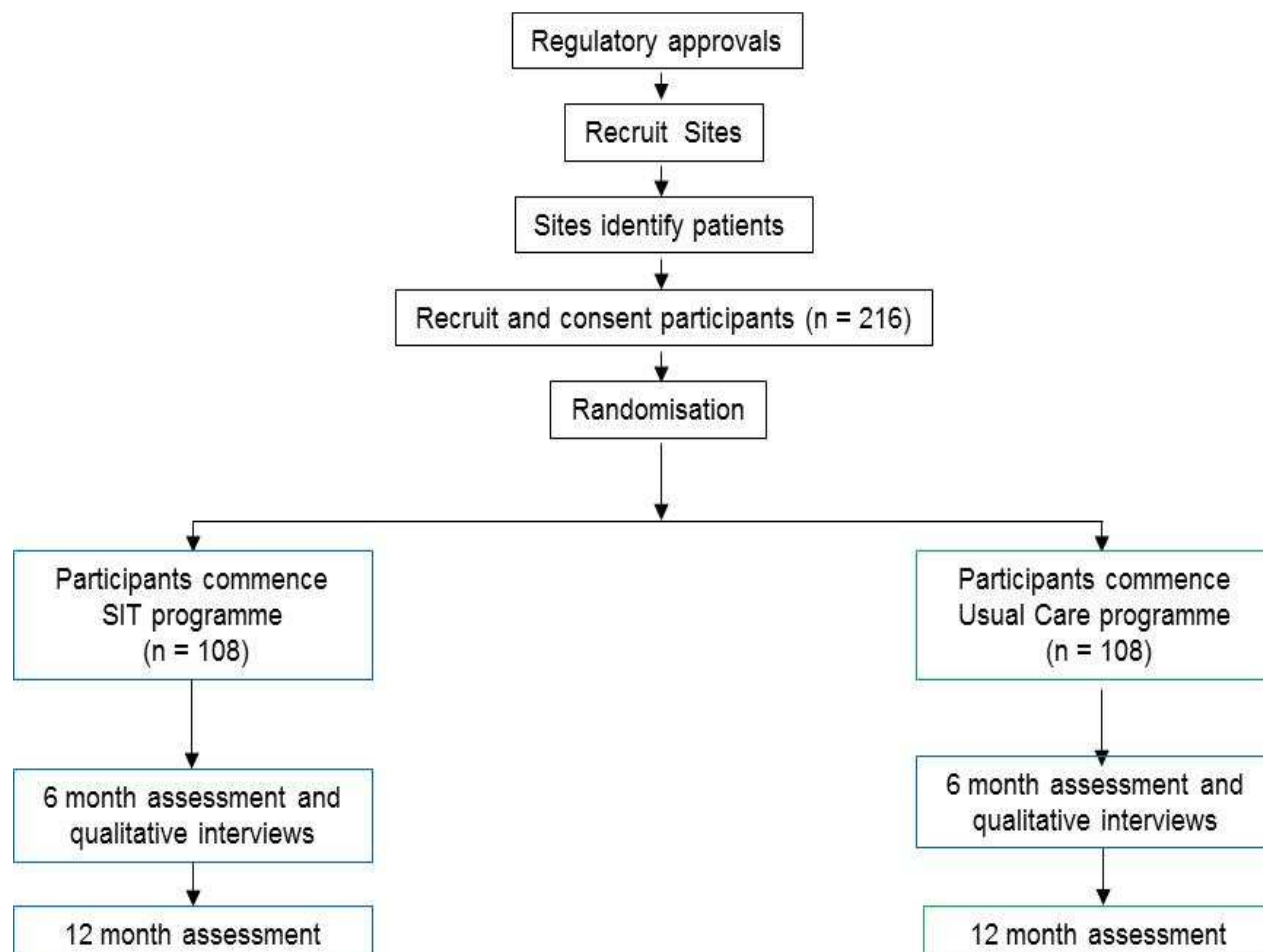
Regulatory approvals

Recruit Sites

Sites identify patients

Recruit and consent participants (n = 216)

Randomisation

Participants commence SIT programme (n = 108)

Participants commence Usual Care programme (n = 108)

6 month assessment and qualitative interviews

6 month assessment and qualitative interviews

12 month assessment

12 month assessment